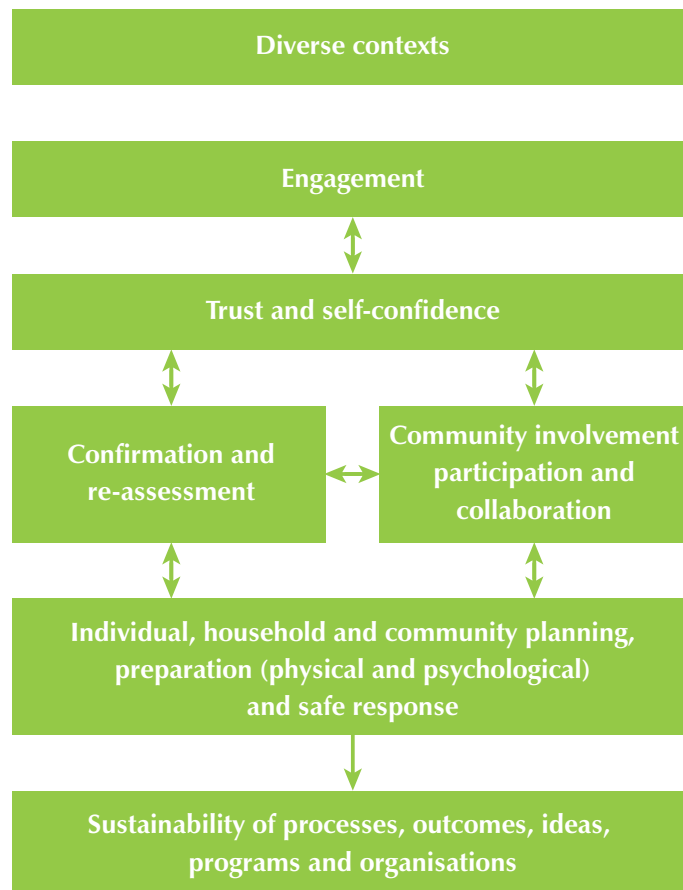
Diverse contexts

Engagement

Trust and self-confidence

Confirmation and re-assessment

Community involvement participation and collaboration

Individual, household and community planning, preparation (physical and psychological) and safe response

Sustainability of processes, outcomes, ideas, programs and organisations